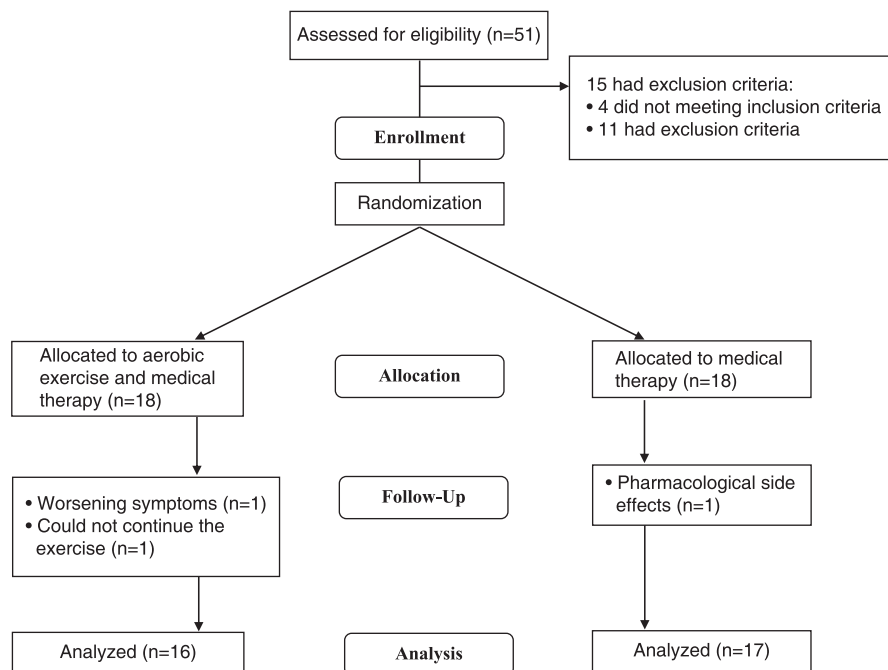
Assessed for eligibility (n=51)

15 had exclusion criteria:
• 4 did not meeting inclusion criteria
• 11 had exclusion criteria

Enrollment

Randomization

Allocated to aerobic exercise and medical therapy (n=18)

Allocation

Allocated to medical therapy (n=18)

• Worsening symptoms (n=1)
• Could not continue the exercise (n=1)

Follow-Up

• Pharmacological side effects (n=1)

Analyzed (n=16)

Analysis

Analyzed (n=17)